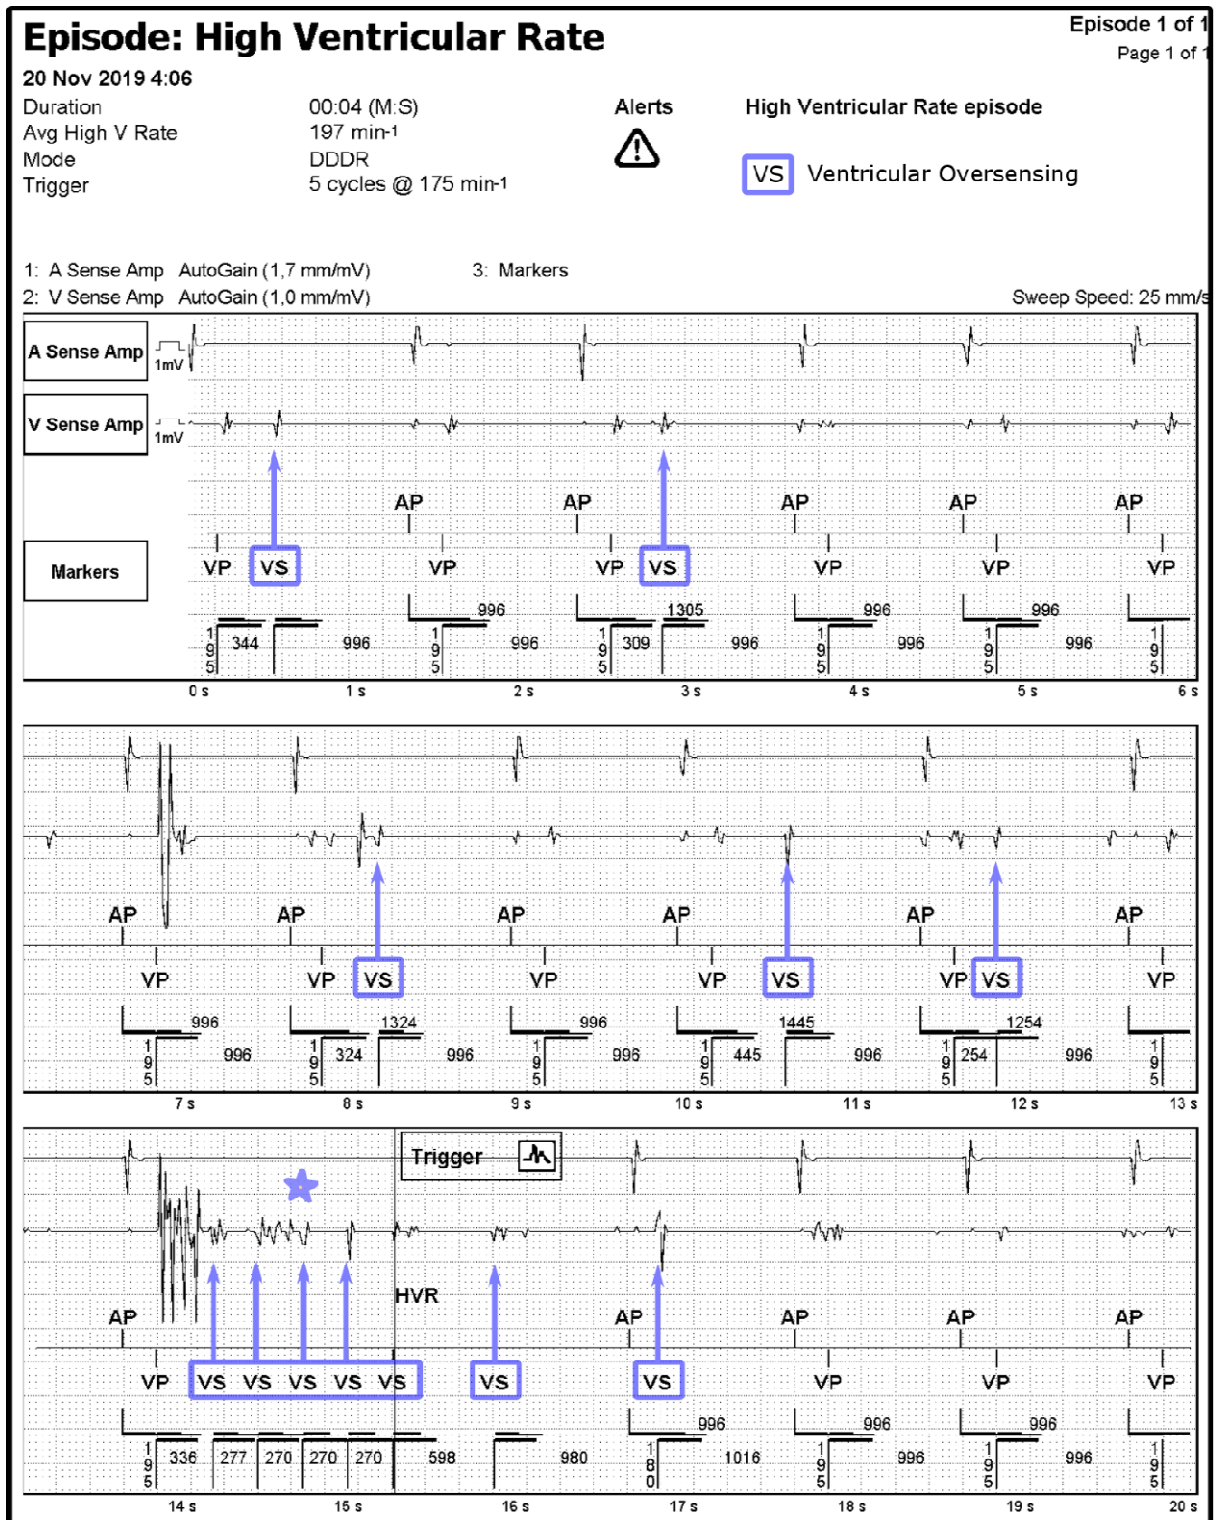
Episode: High Ventricular Rate

Episode 1 of 1
Page 1 of 1

20 Nov 2019 4:06

Duration 00:04 (M:S)
Avg High V Rate 197 min-1
Mode DDDR
Trigger 5 cycles @ 175 min-1

Alerts

High Ventricular Rate episode

VS Ventricular Oversensing

1: A Sense Amp AutoGain (1,7 mm/mV)
2: V Sense Amp AutoGain (1,0 mm/mV)
3: Markers

Sweep Speed: 25 mm/s

A Sense Amp 1mV
V Sense Amp 1mV
Markers

AP AP AP AP AP
VP VS VP VP VS VP VP VP
996 1305 996 996
195 344 996 195 996 195 309 996 195 996 195 996 195
0 s 1 s 2 s 3 s 4 s 5 s 6 s

AP AP AP AP AP AP
VP VP VS VP VP VS VP VS VP
996 1324 996 1445 1254
195 996 195 324 996 195 996 195 445 996 195 254 996 195
7 s 8 s 9 s 10 s 11 s 12 s 13 s

Trigger
HVR
AP AP AP AP AP
VP VS VS VS VS VS VS VS VP VP VP
996 996 996
195 336 277 270 270 270 598 980 180 1016 195 996 195 996 195
14 s 15 s 16 s 17 s 18 s 19 s 20 s